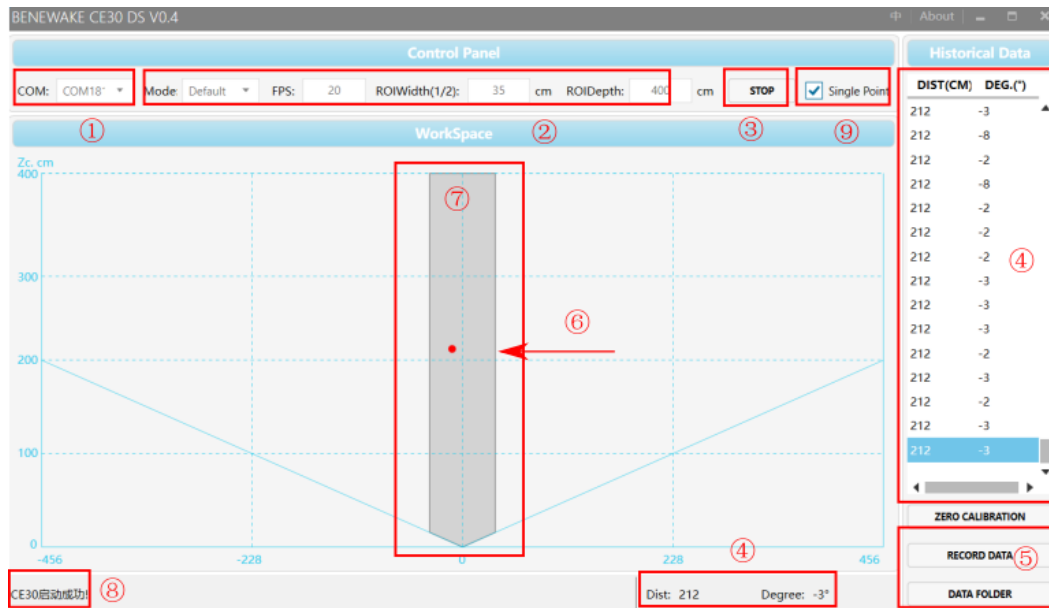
BENEWAKE CE30 DS V0.4

中 | About

Control Panel

COM: COM18 Mode Default FPS: 20 ROIWidth(1/2): 35 cm ROIDepth: 400 cm STOP Single Point

① ② ③ ⑨

WorkSpace

Zc. cm
400
300
200
100
0
-456 -228 0 228 456

⑦

⑥

④

CE30启动成功! ⑧

Dist: 212 Degree: -3°

Historical Data

| DIST(CM) | DEG.(°) |
|---|---|
| 212 | -3 |
| 212 | -8 |
| 212 | -2 |
| 212 | -8 |
| 212 | -2 |
| 212 | -2 |
| 212 | -2 |
| 212 | -3 |
| 212 | -3 |
| 212 | -3 |
| 212 | -2 |
| 212 | -3 |
| 212 | -2 |
| 212 | -3 |
| 212 | -3 |

④

ZERO CALIBRATION

RECORD DATA ⑤

DATA FOLDER